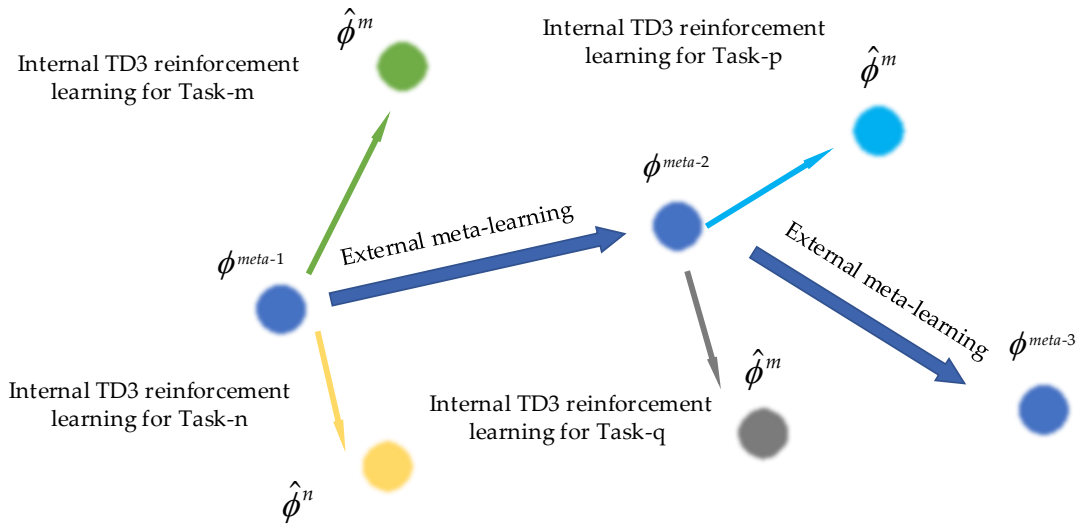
$\hat{\phi}^{m}$

Internal TD3 reinforcement learning for Task-m

Internal TD3 reinforcement learning for Task-p

$\hat{\phi}^{m}$

$\phi^{meta\text{-}2}$

External meta-learning

$\phi^{meta\text{-}1}$

External meta-learning

$\phi^{meta\text{-}3}$

$\hat{\phi}^{m}$

Internal TD3 reinforcement learning for Task-n

Internal TD3 reinforcement learning for Task-q

$\hat{\phi}^{n}$